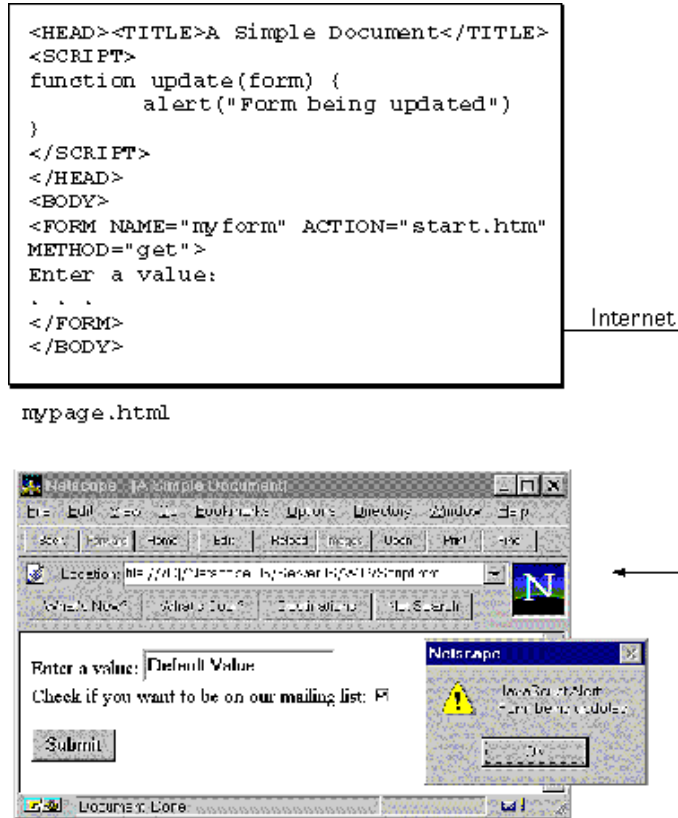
<HEAD><TITLE>A Simple Document</TITLE>
<SCRIPT>
function update(form) {
alert("Form being updated")
}
</SCRIPT>
</HEAD>
<BODY>
<FORM NAME="myform" ACTION="start.htm" METHOD="get">
Enter a value:
. . .
</FORM>
</BODY>

Internet

mypage.html

Netscape - [A Simple Document]
File Edit View Go Bookmarks Options Directory Window Help
Back Forward Home Edit Reload Images Open Print Find
Location: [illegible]
What's New? What's Cool? Destinations Net Search

Enter a value: Default Value
Check if you want to be on our mailing list:
Submit

Netscape
JavaScript Alert:
Form being updated
OK

Document: Done